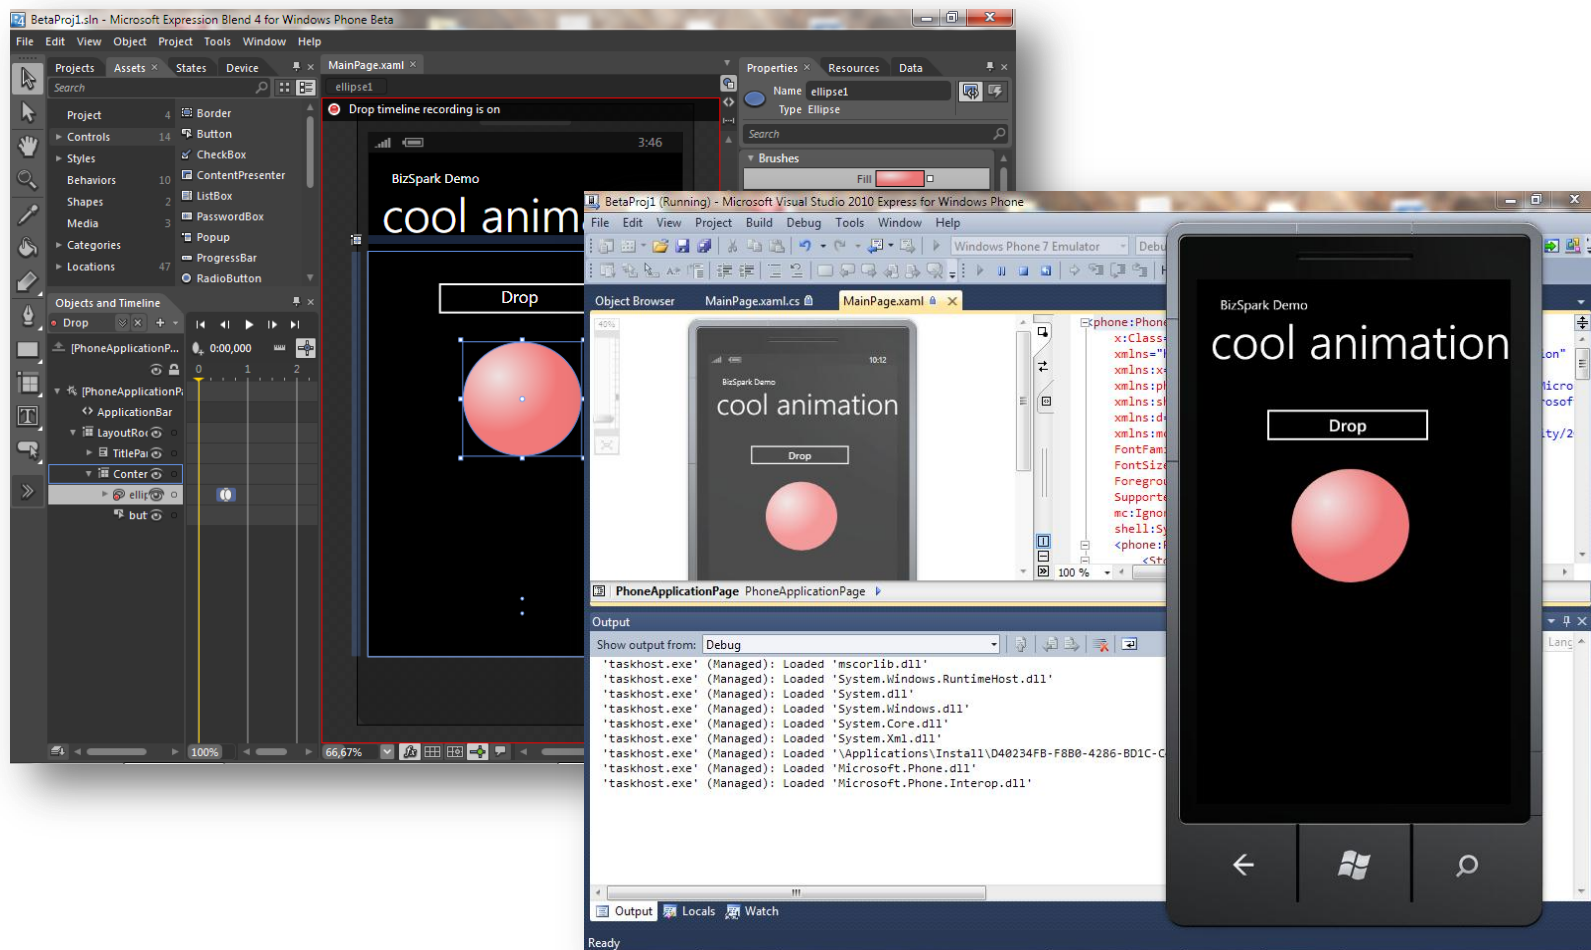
BetaProj1.sln - Microsoft Expression Blend 4 for Windows Phone Beta

File Edit View Object Project Tools Window Help

Projects Assets States Device

Search

Project 4
Controls 14
Styles
Behaviors 10
Shapes 2
Media 3
Categories
Locations 47

Border
Button
CheckBox
ContentPresenter
ListBox
PasswordBox
Popup
ProgressBar
RadioButton

Objects and Timeline

Drop

[PhoneApplicationP...
0:00,000
0 1 2

[PhoneApplicationP
ApplicationBar
LayoutRo
TitlePa
Conter
ellip
but

100%

MainPage.xaml

ellipse1

Drop timeline recording is on

3:46

BizSpark Demo

cool anim

Drop

66,67%

Properties Resources Data

Name ellipse1
Type Ellipse

Search

Brushes

Fill

BetaProj1 (Running) - Microsoft Visual Studio 2010 Express for Windows Phone

File Edit View Project Build Debug Tools Window Help

Windows Phone 7 Emulator

Debu

Object Browser MainPage.xaml.cs MainPage.xaml

40%

10:12

BizSpark Demo

cool animation

Drop

<phone:Phone
x:Class
xmlns="
xmlns:x
xmlns:p
xmlns:s
xmlns:d
xmlns:m
FontFam
FontSiz
Foregro
Suppor
mc:Igno
shell:S
<phone:
<St

ion"
icro
osof
ity/2

100 %

PhoneApplicationPage PhoneApplicationPage

Output

Show output from: Debug

'taskhost.exe' (Managed): Loaded 'mscorlib.dll'
'taskhost.exe' (Managed): Loaded 'System.Windows.RuntimeHost.dll'
'taskhost.exe' (Managed): Loaded 'System.dll'
'taskhost.exe' (Managed): Loaded 'System.Windows.dll'
'taskhost.exe' (Managed): Loaded 'System.Core.dll'
'taskhost.exe' (Managed): Loaded 'System.Xml.dll'
'taskhost.exe' (Managed): Loaded '\Applications\Install\D40234FB-F8B0-4286-BD1C-C
'taskhost.exe' (Managed): Loaded 'Microsoft.Phone.dll'
'taskhost.exe' (Managed): Loaded 'Microsoft.Phone.Interop.dll'

Output Locals Watch

Ready

Lang

BizSpark Demo

cool animation

Drop